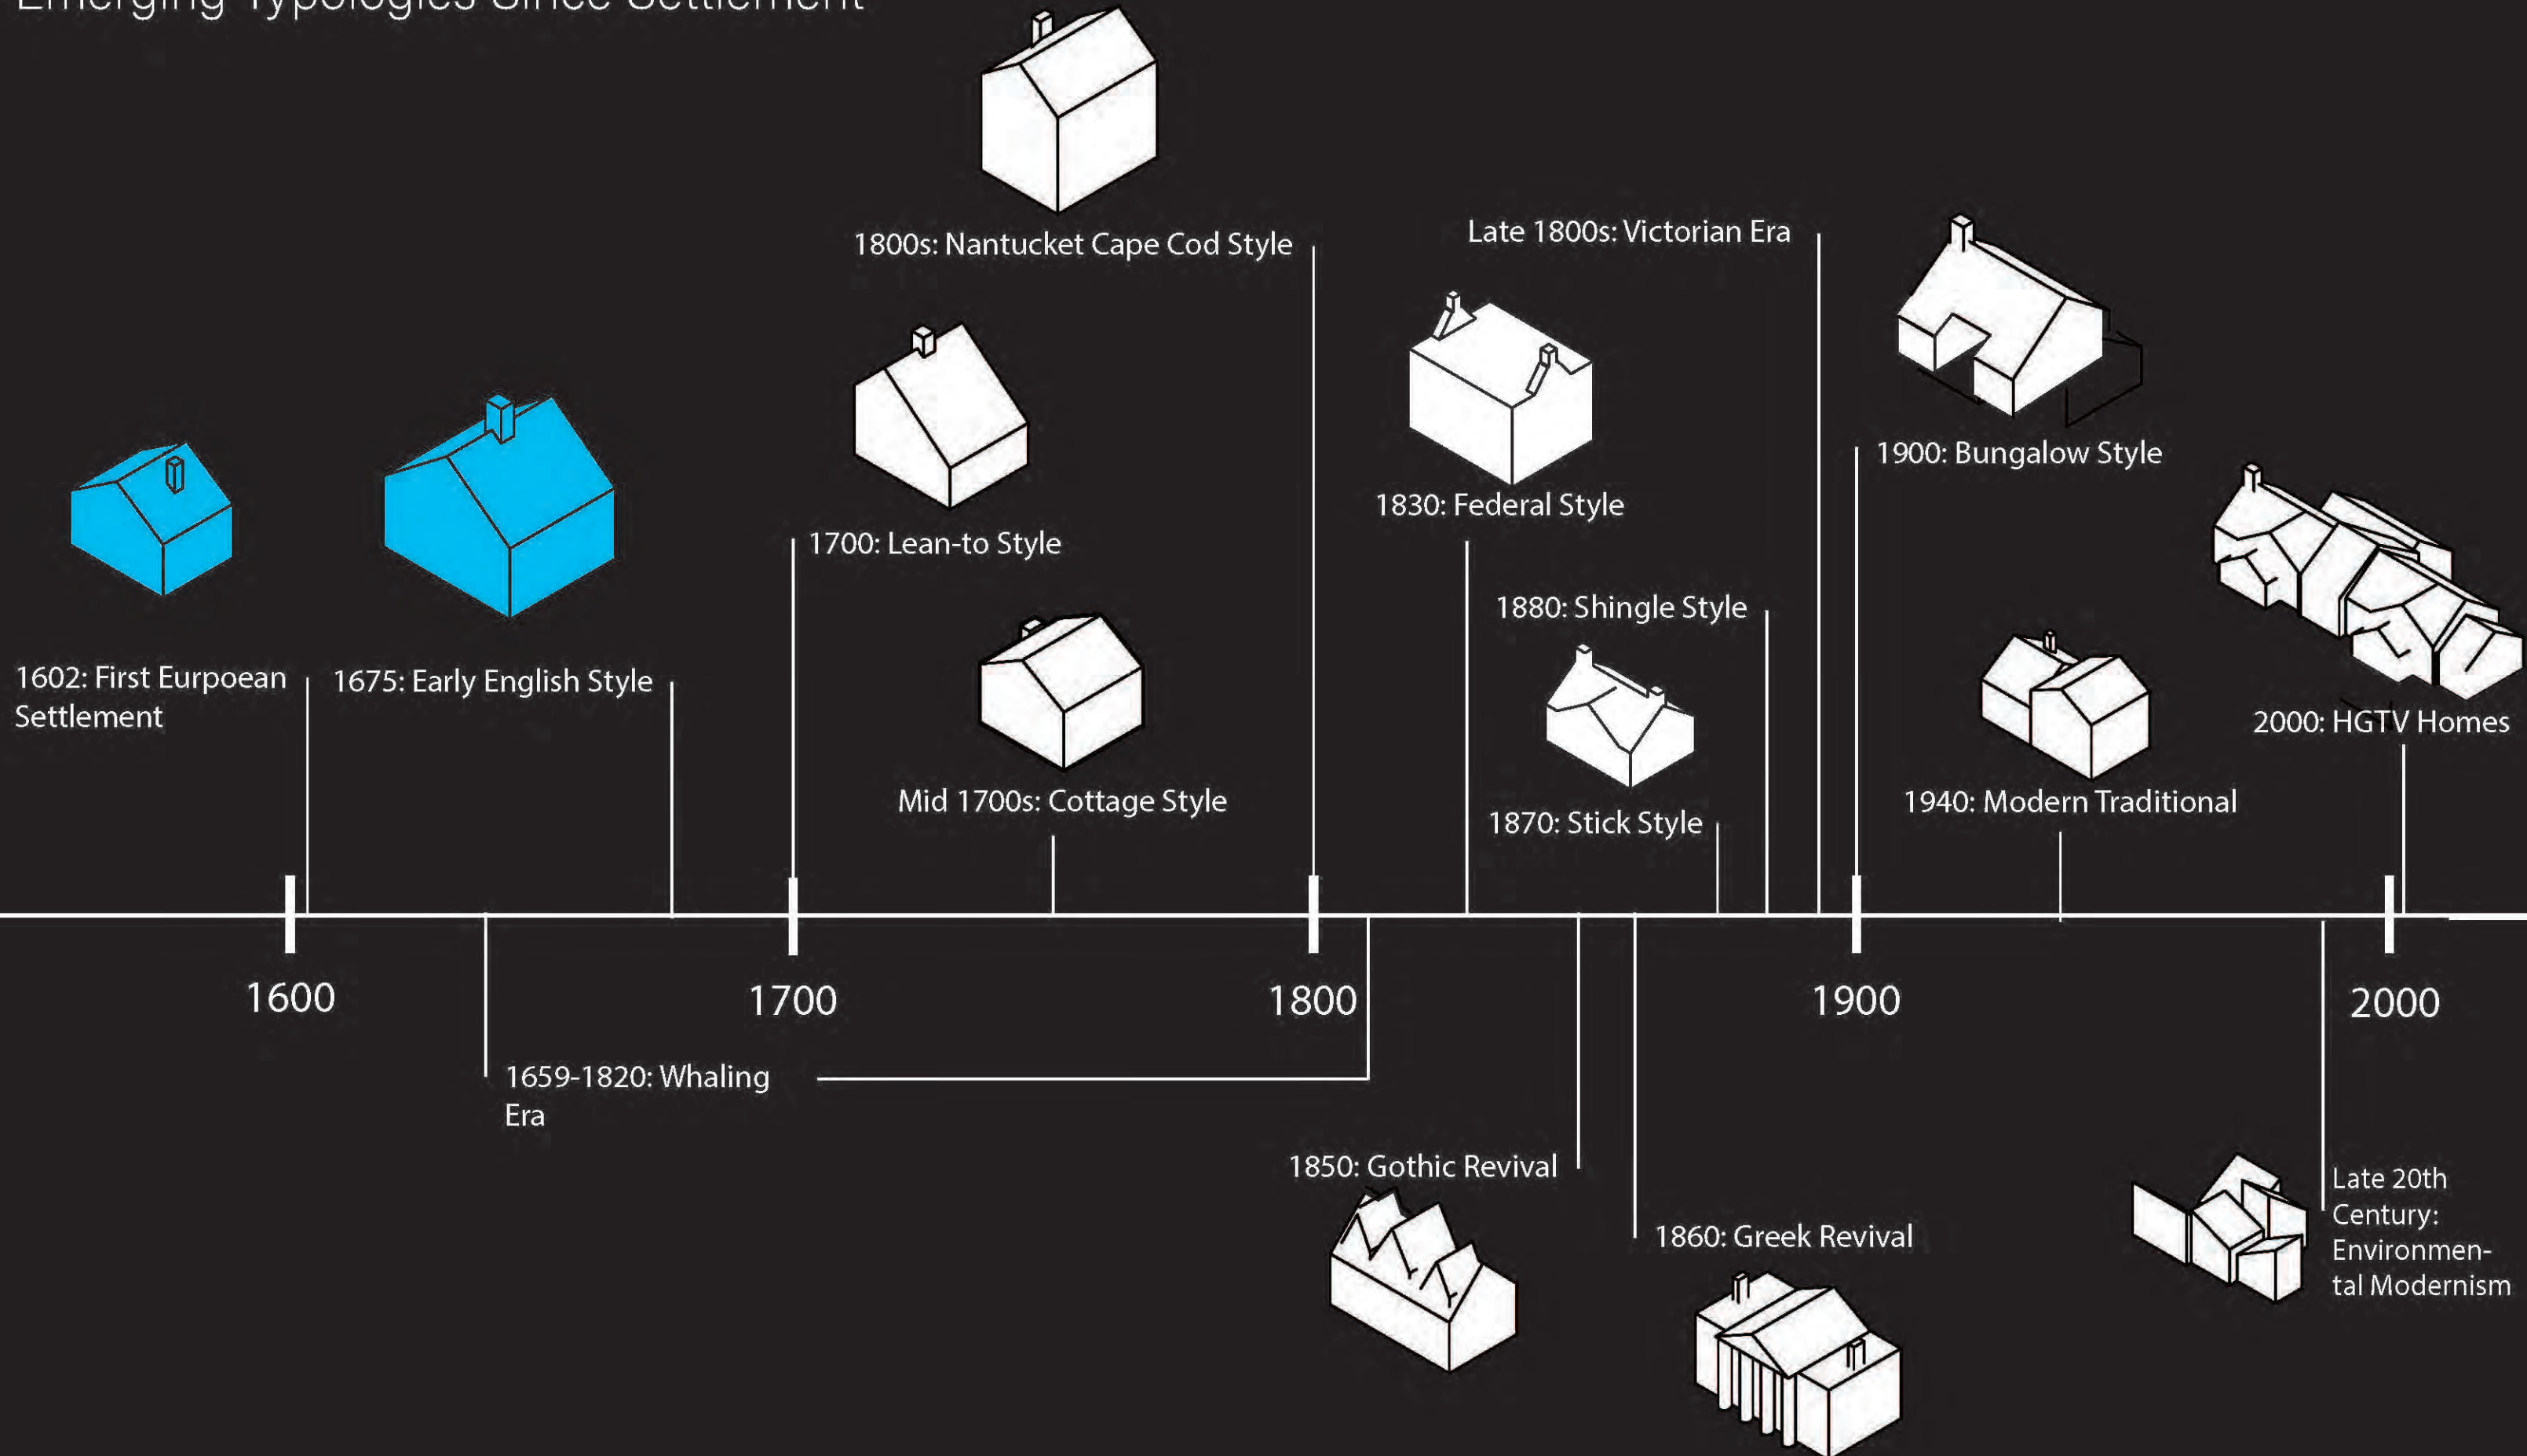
Emerging Typologies Since Settlement

1800s: Nantucket Cape Cod Style

Late 1800s: Victorian Era

1900: Bungalow Style

1830: Federal Style

1700: Lean-to Style

1880: Shingle Style

1602: First Eurpoean Settlement

1675: Early English Style

2000: HGTV Homes

Mid 1700s: Cottage Style

1940: Modern Traditional

1870: Stick Style

1600

1700

1800

1900

2000

1659-1820: Whaling Era

1850: Gothic Revival

1860: Greek Revival

Late 20th Century: Environmental Modernism